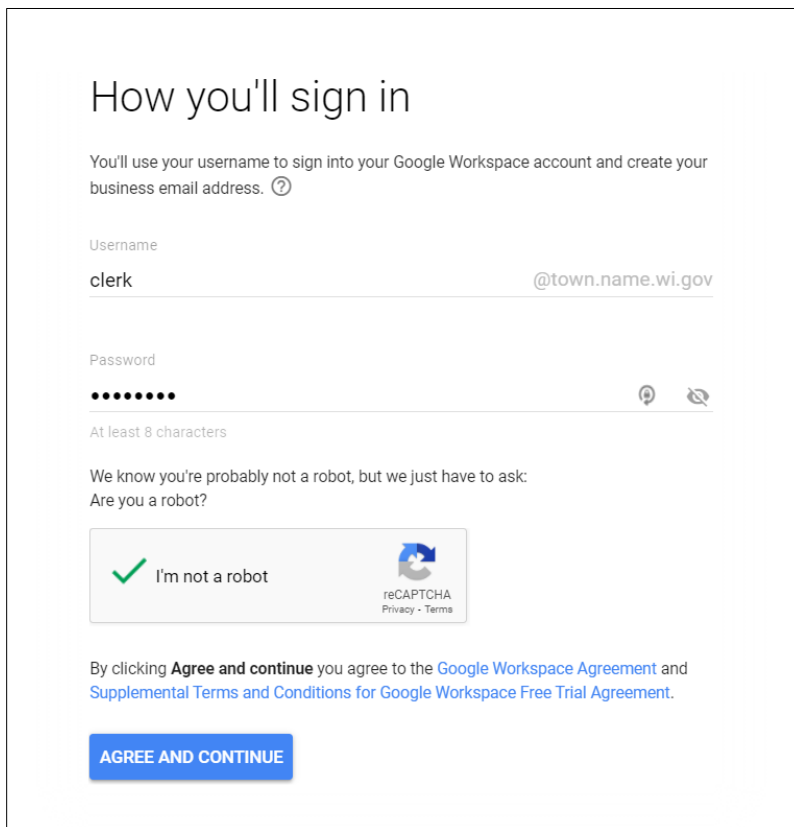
How you'll sign in

You'll use your username to sign into your Google Workspace account and create your business email address. ?

Username

clerk @town.name.wi.gov

Password

••••••••

At least 8 characters

We know you're probably not a robot, but we just have to ask:
Are you a robot?

I'm not a robot

reCAPTCHA
Privacy - Terms

By clicking **Agree and continue** you agree to the Google Workspace Agreement and Supplemental Terms and Conditions for Google Workspace Free Trial Agreement.

AGREE AND CONTINUE